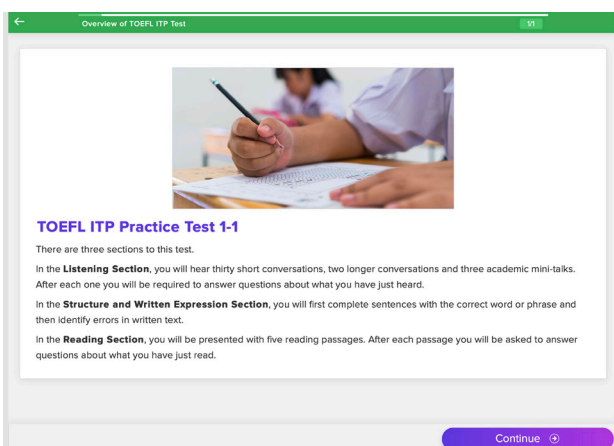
Overview of TOEFL ITP Test

1/1

TOEFL ITP Practice Test 1-1

There are three sections to this test.

In the **Listening Section**, you will hear thirty short conversations, two longer conversations and three academic mini-talks. After each one you will be required to answer questions about what you have just heard.

In the **Structure and Written Expression Section**, you will first complete sentences with the correct word or phrase and then identify errors in written text.

In the **Reading Section**, you will be presented with five reading passages. After each passage you will be asked to answer questions about what you have just read.

Continue